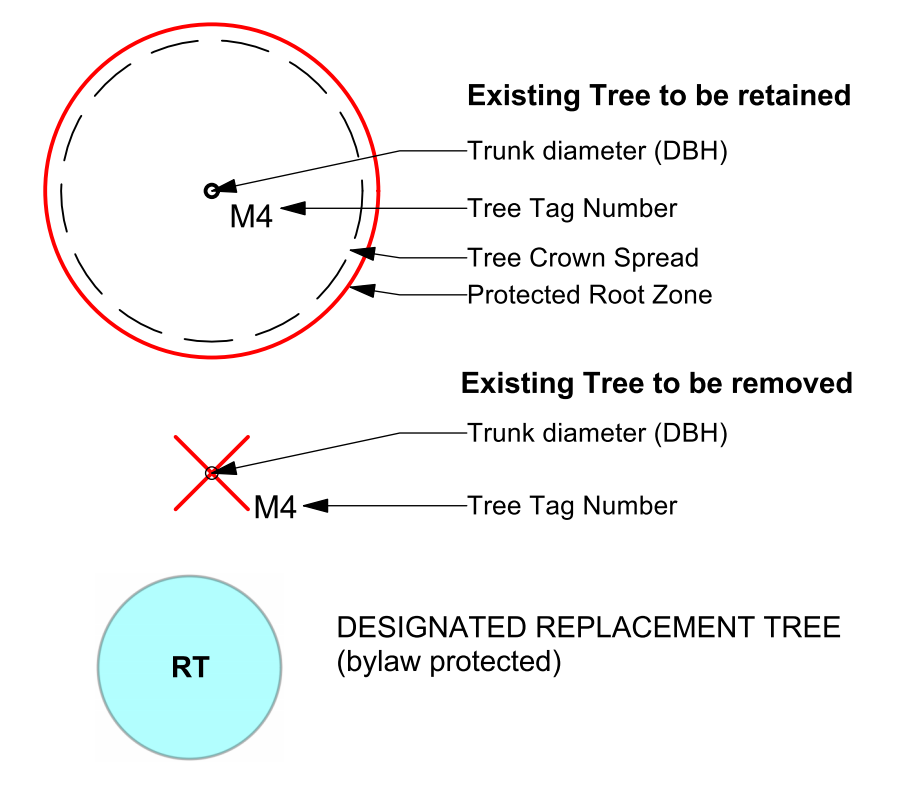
Existing Tree to be retained

M4

Trunk diameter (DBH)

Tree Tag Number

Tree Crown Spread

Protected Root Zone

Existing Tree to be removed

M4

Trunk diameter (DBH)

Tree Tag Number

RT

DESIGNATED REPLACEMENT TREE
(bylaw protected)